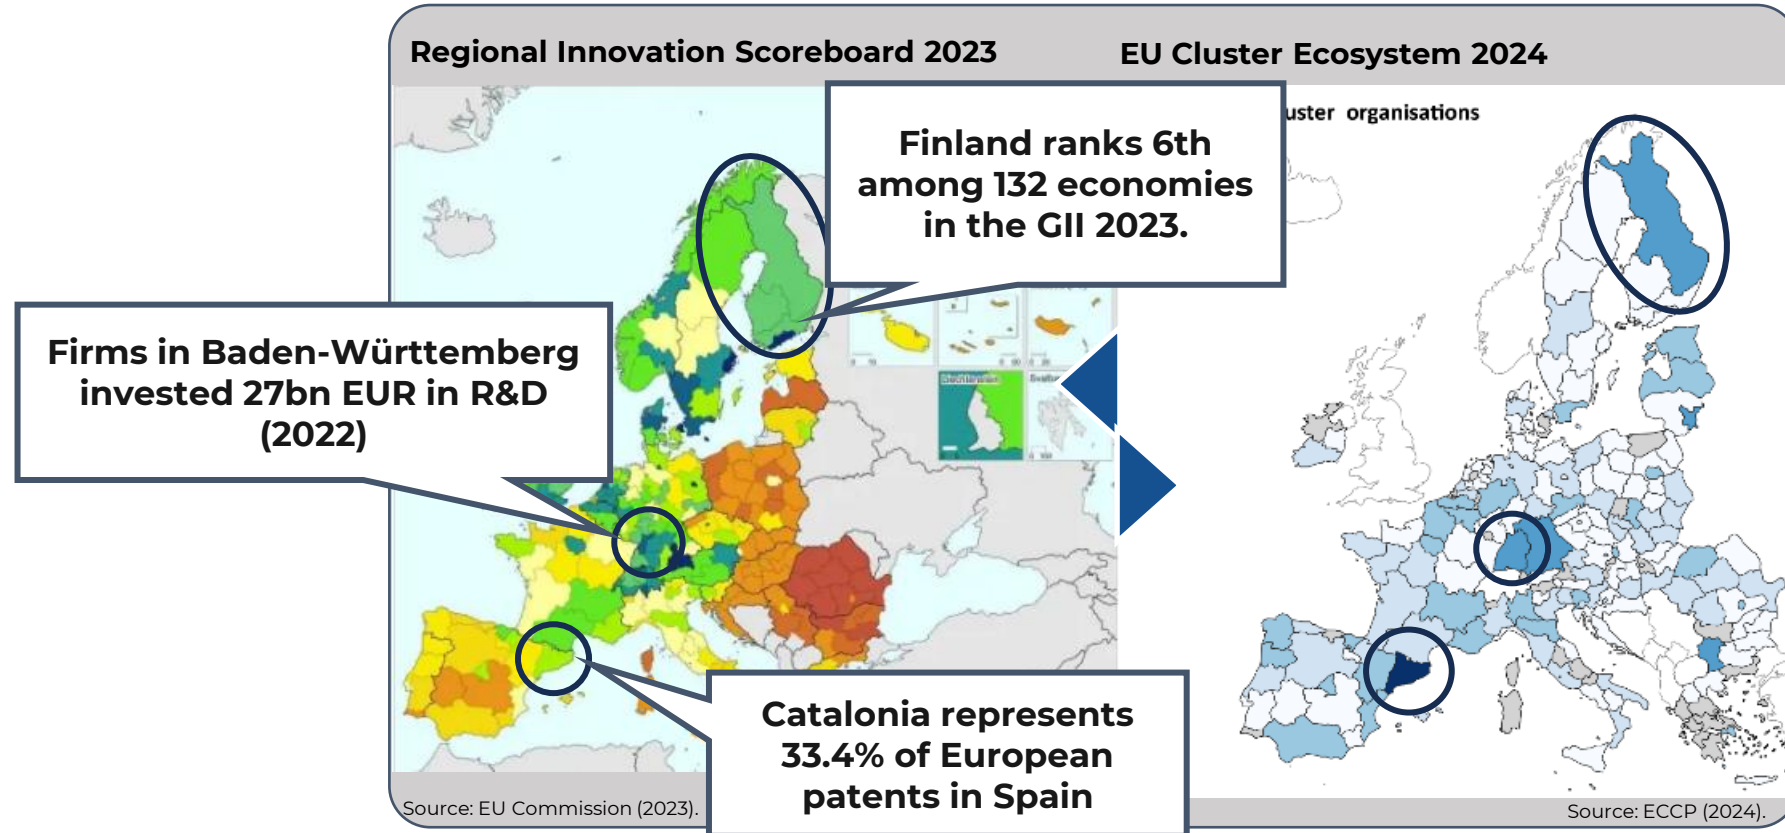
Regional Innovation Scoreboard 2023

EU Cluster Ecosystem 2024

uster organisations

Finland ranks 6th among 132 economies in the GII 2023.

Firms in Baden-Württemberg invested 27bn EUR in R&D (2022)

Liechtenstein

Catalonia represents 33.4% of European patents in Spain

Source: EU Commission (2023).

Source: ECCP (2024).